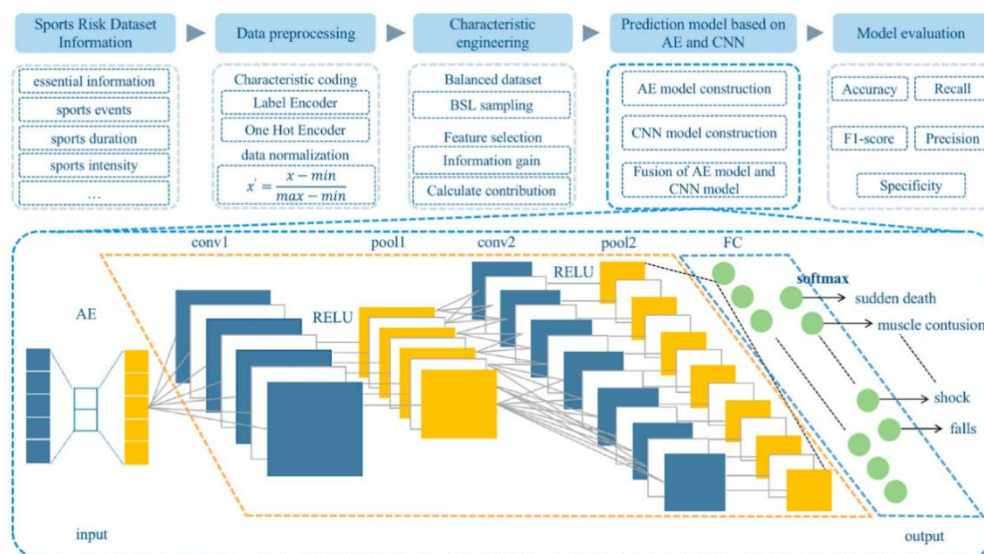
Sports Risk Dataset Information

essential information
sports events
sports duration
sports intensity
...

Data preprocessing

Characteristic coding
Label Encoder
One Hot Encoder
data normalization
$x' = \frac{x - min}{max - min}$

Characteristic engineering

Balanced dataset
BSL sampling
Feature selection
Information gain
Calculate contribution

Prediction model based on AE and CNN

AE model construction
CNN model construction
Fusion of AE model and CNN model

Model evaluation

Accuracy
Recall
F1-score
Precision
Specificity

conv1
pool1
conv2
pool2
FC
RELU
RELU
softmax
AE
sudden death
muscle contusion
shock
falls
input
output